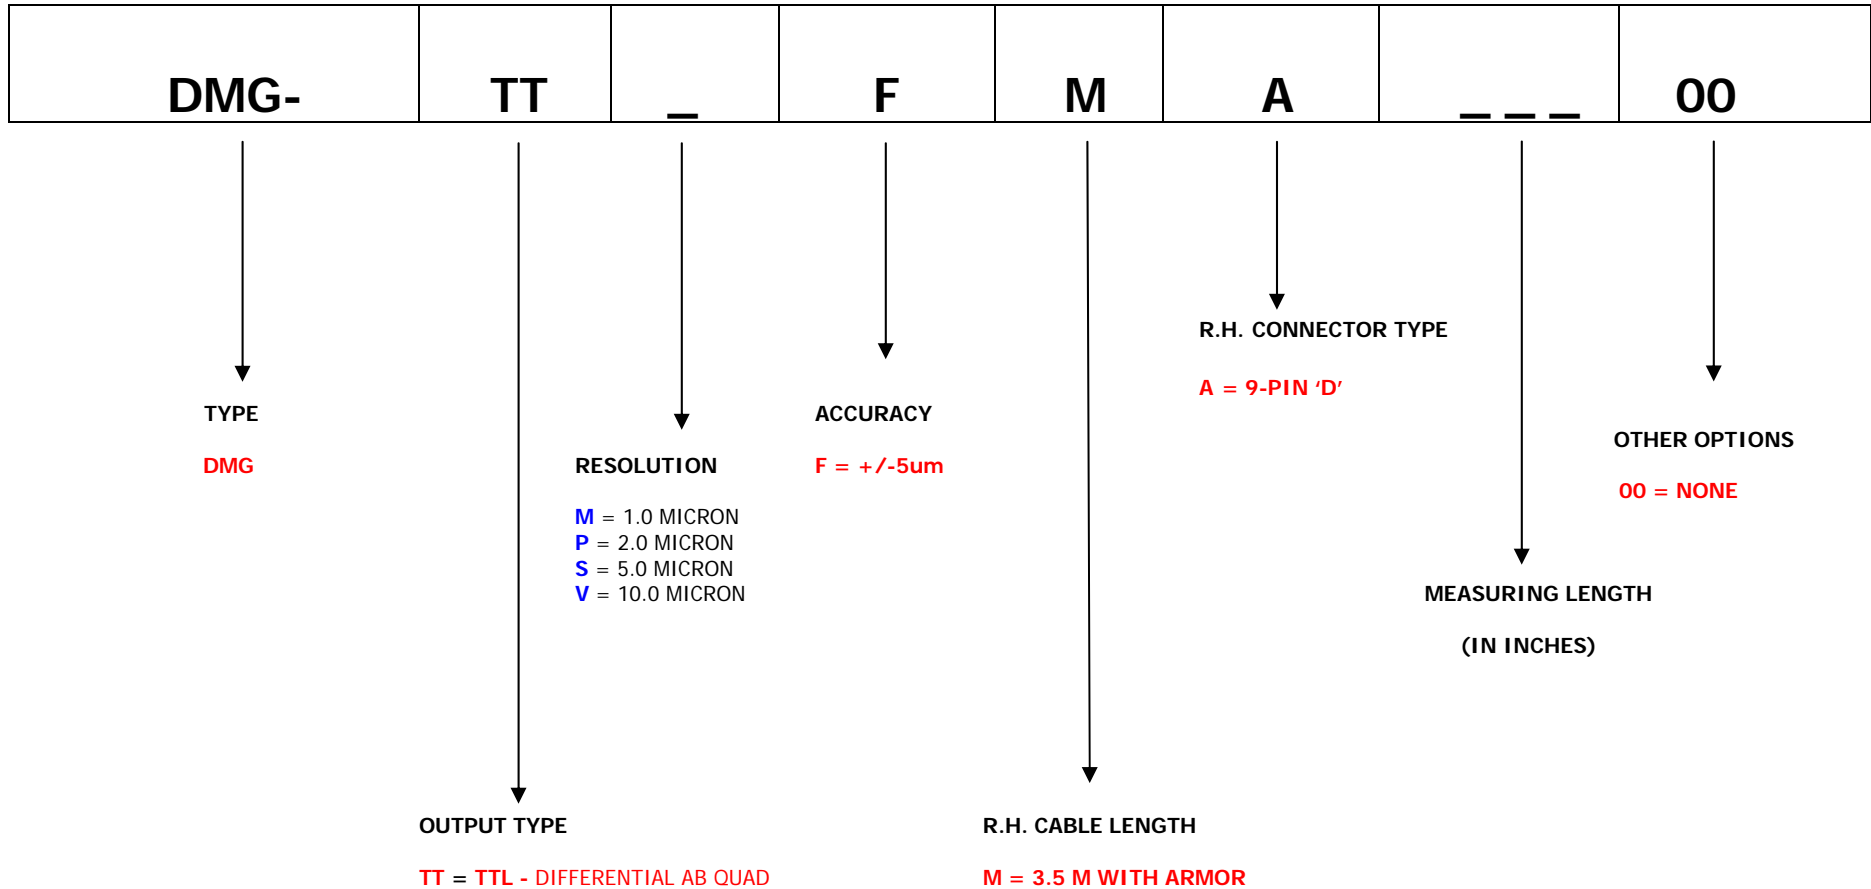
| DMG- | TT | _ | F | M | A | _ _ _ | 00 |
|---|---|---|---|---|---|---|---|

R.H. CONNECTOR TYPE

A = 9-PIN ‘D’

TYPE

DMG

ACCURACY

F = +/-5um

OTHER OPTIONS

00 = NONE

RESOLUTION

M = 1.0 MICRON
P = 2.0 MICRON
S = 5.0 MICRON
V = 10.0 MICRON

MEASURING LENGTH

(IN INCHES)

OUTPUT TYPE

TT = TTL - DIFFERENTIAL AB QUAD

R.H. CABLE LENGTH

M = 3.5 M WITH ARMOR